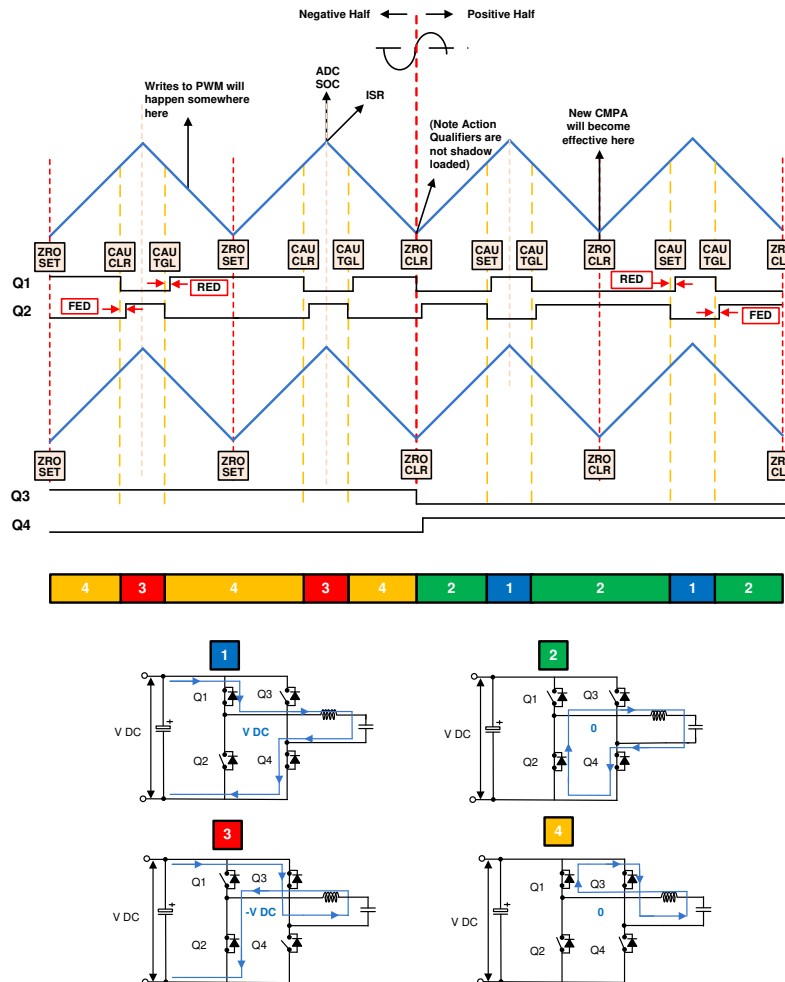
Negative Half Positive Half

Writes to PWM will happen somewhere here

ADC SOC

ISR

(Note Action Qualifiers are not shadow loaded)

New CMPA will become effective here

ZRO SET
CAU CLR
CAU TGL
ZRO SET
CAU CLR
CAU TGL
ZRO CLR
CAU SET
CAU TGL
ZRO CLR
CAU SET
CAU TGL
ZRO CL

Q1
RED
RED
Q2
FED
FED

ZRO SET
ZRO SET
ZRO CLR
ZRO CLR
ZRO CL

Q3
Q4

| 4 | 3 | 4 | 3 | 4 | 2 | 1 | 2 | 1 | 2 |
|---|---|---|---|---|---|---|---|---|---|

1
V DC
Q1
Q3
V DC
Q2
Q4

2
V DC
Q1
Q3
0
Q2
Q4

3
V DC
Q1
Q3
-V DC
Q2
Q4

4
V DC
Q1
Q3
0
Q2
Q4